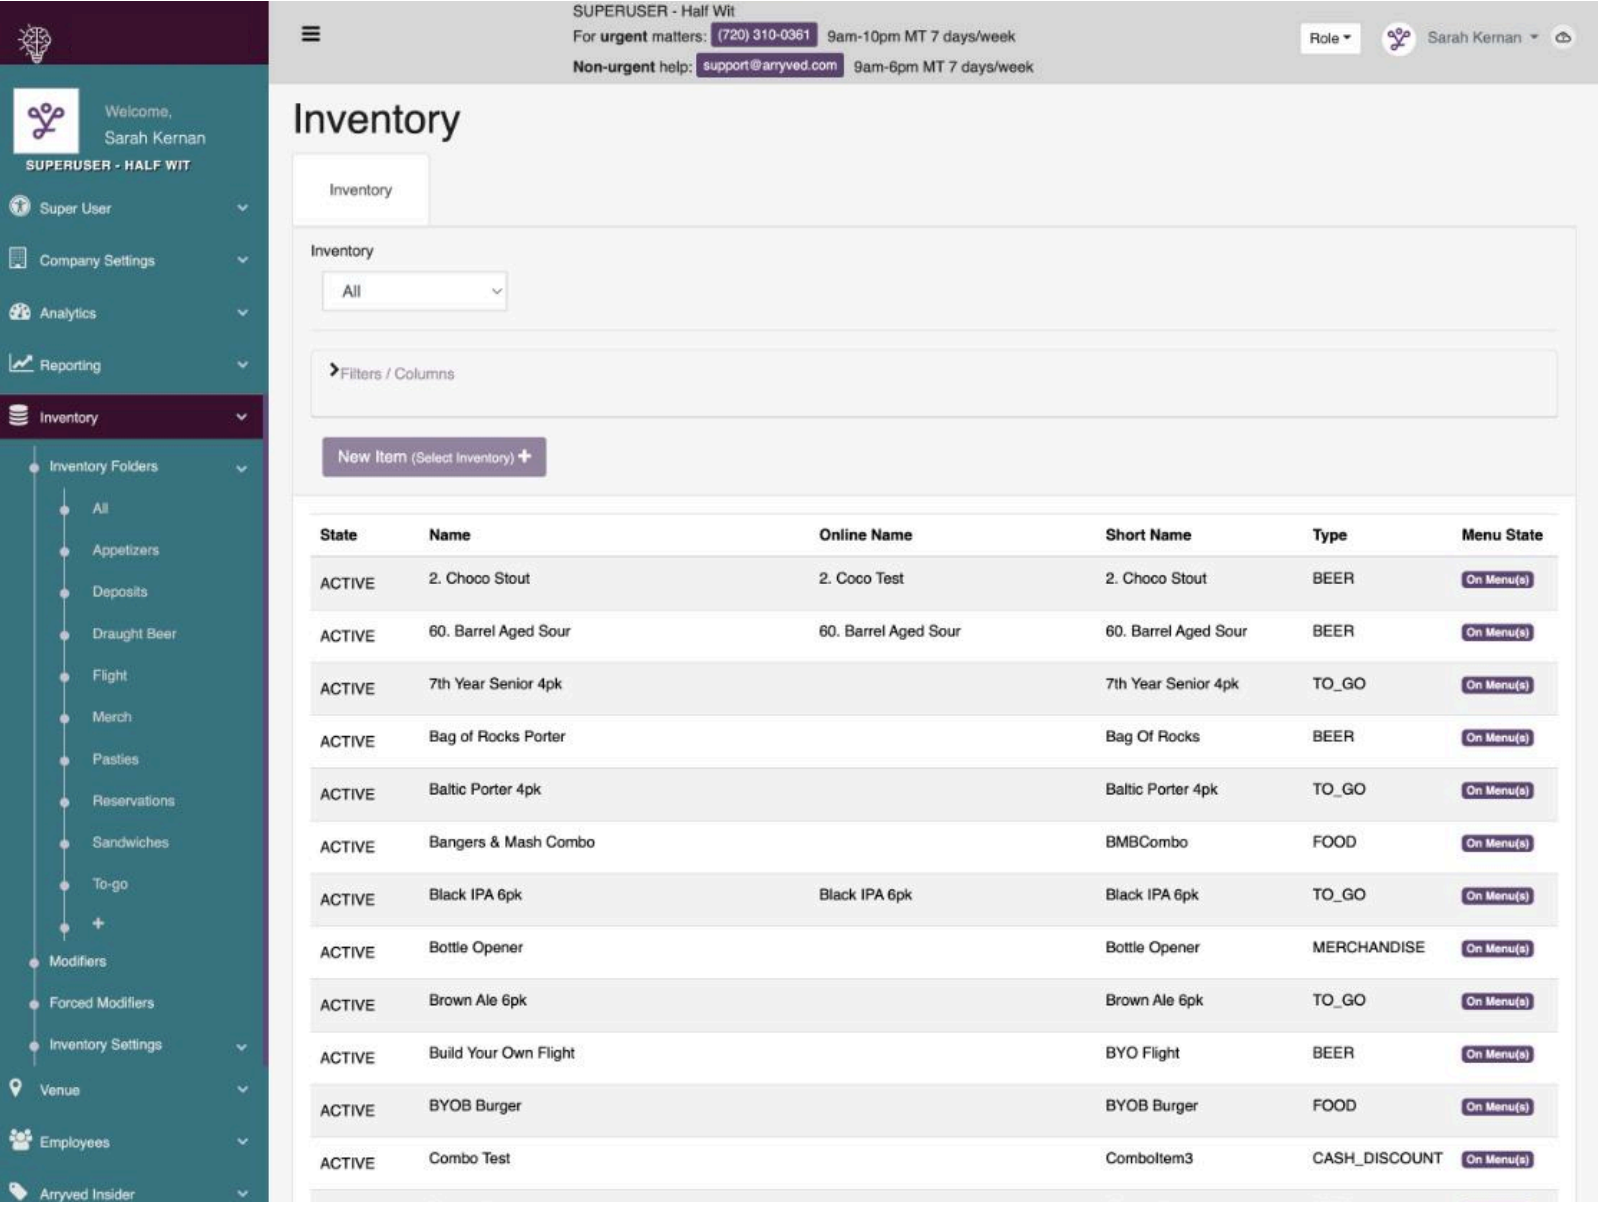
SUPERUSER - Half Wit
For urgent matters: (720) 310-0361 9am-10pm MT 7 days/week
Non-urgent help: support@arryved.com 9am-6pm MT 7 days/week

Role

Sarah Kernan

Welcome,
Sarah Kernan
SUPERUSER - HALF WIT

Super User
Company Settings
Analytics
Reporting
Inventory
Inventory Folders
All
Appetizers
Deposits
Draught Beer
Flight
Merch
Pasties
Reservations
Sandwiches
To-go
+
Modifiers
Forced Modifiers
Inventory Settings
Venue
Employees
Arryved Insider

Inventory

Inventory

Inventory
All

Filters / Columns

New Item (Select Inventory) +

| State | Name | Online Name | Short Name | Type | Menu State |
|---|---|---|---|---|---|
| ACTIVE | 2. Choco Stout | 2. Coco Test | 2. Choco Stout | BEER | On Menu(s) |
| ACTIVE | 60. Barrel Aged Sour | 60. Barrel Aged Sour | 60. Barrel Aged Sour | BEER | On Menu(s) |
| ACTIVE | 7th Year Senior 4pk | | 7th Year Senior 4pk | TO_GO | On Menu(s) |
| ACTIVE | Bag of Rocks Porter | | Bag Of Rocks | BEER | On Menu(s) |
| ACTIVE | Baltic Porter 4pk | | Baltic Porter 4pk | TO_GO | On Menu(s) |
| ACTIVE | Bangers & Mash Combo | | BMBCombo | FOOD | On Menu(s) |
| ACTIVE | Black IPA 6pk | Black IPA 6pk | Black IPA 6pk | TO_GO | On Menu(s) |
| ACTIVE | Bottle Opener | | Bottle Opener | MERCHANDISE | On Menu(s) |
| ACTIVE | Brown Ale 6pk | | Brown Ale 6pk | TO_GO | On Menu(s) |
| ACTIVE | Build Your Own Flight | | BYO Flight | BEER | On Menu(s) |
| ACTIVE | BYOB Burger | | BYOB Burger | FOOD | On Menu(s) |
| ACTIVE | Combo Test | | ComboItem3 | CASH_DISCOUNT | On Menu(s) |